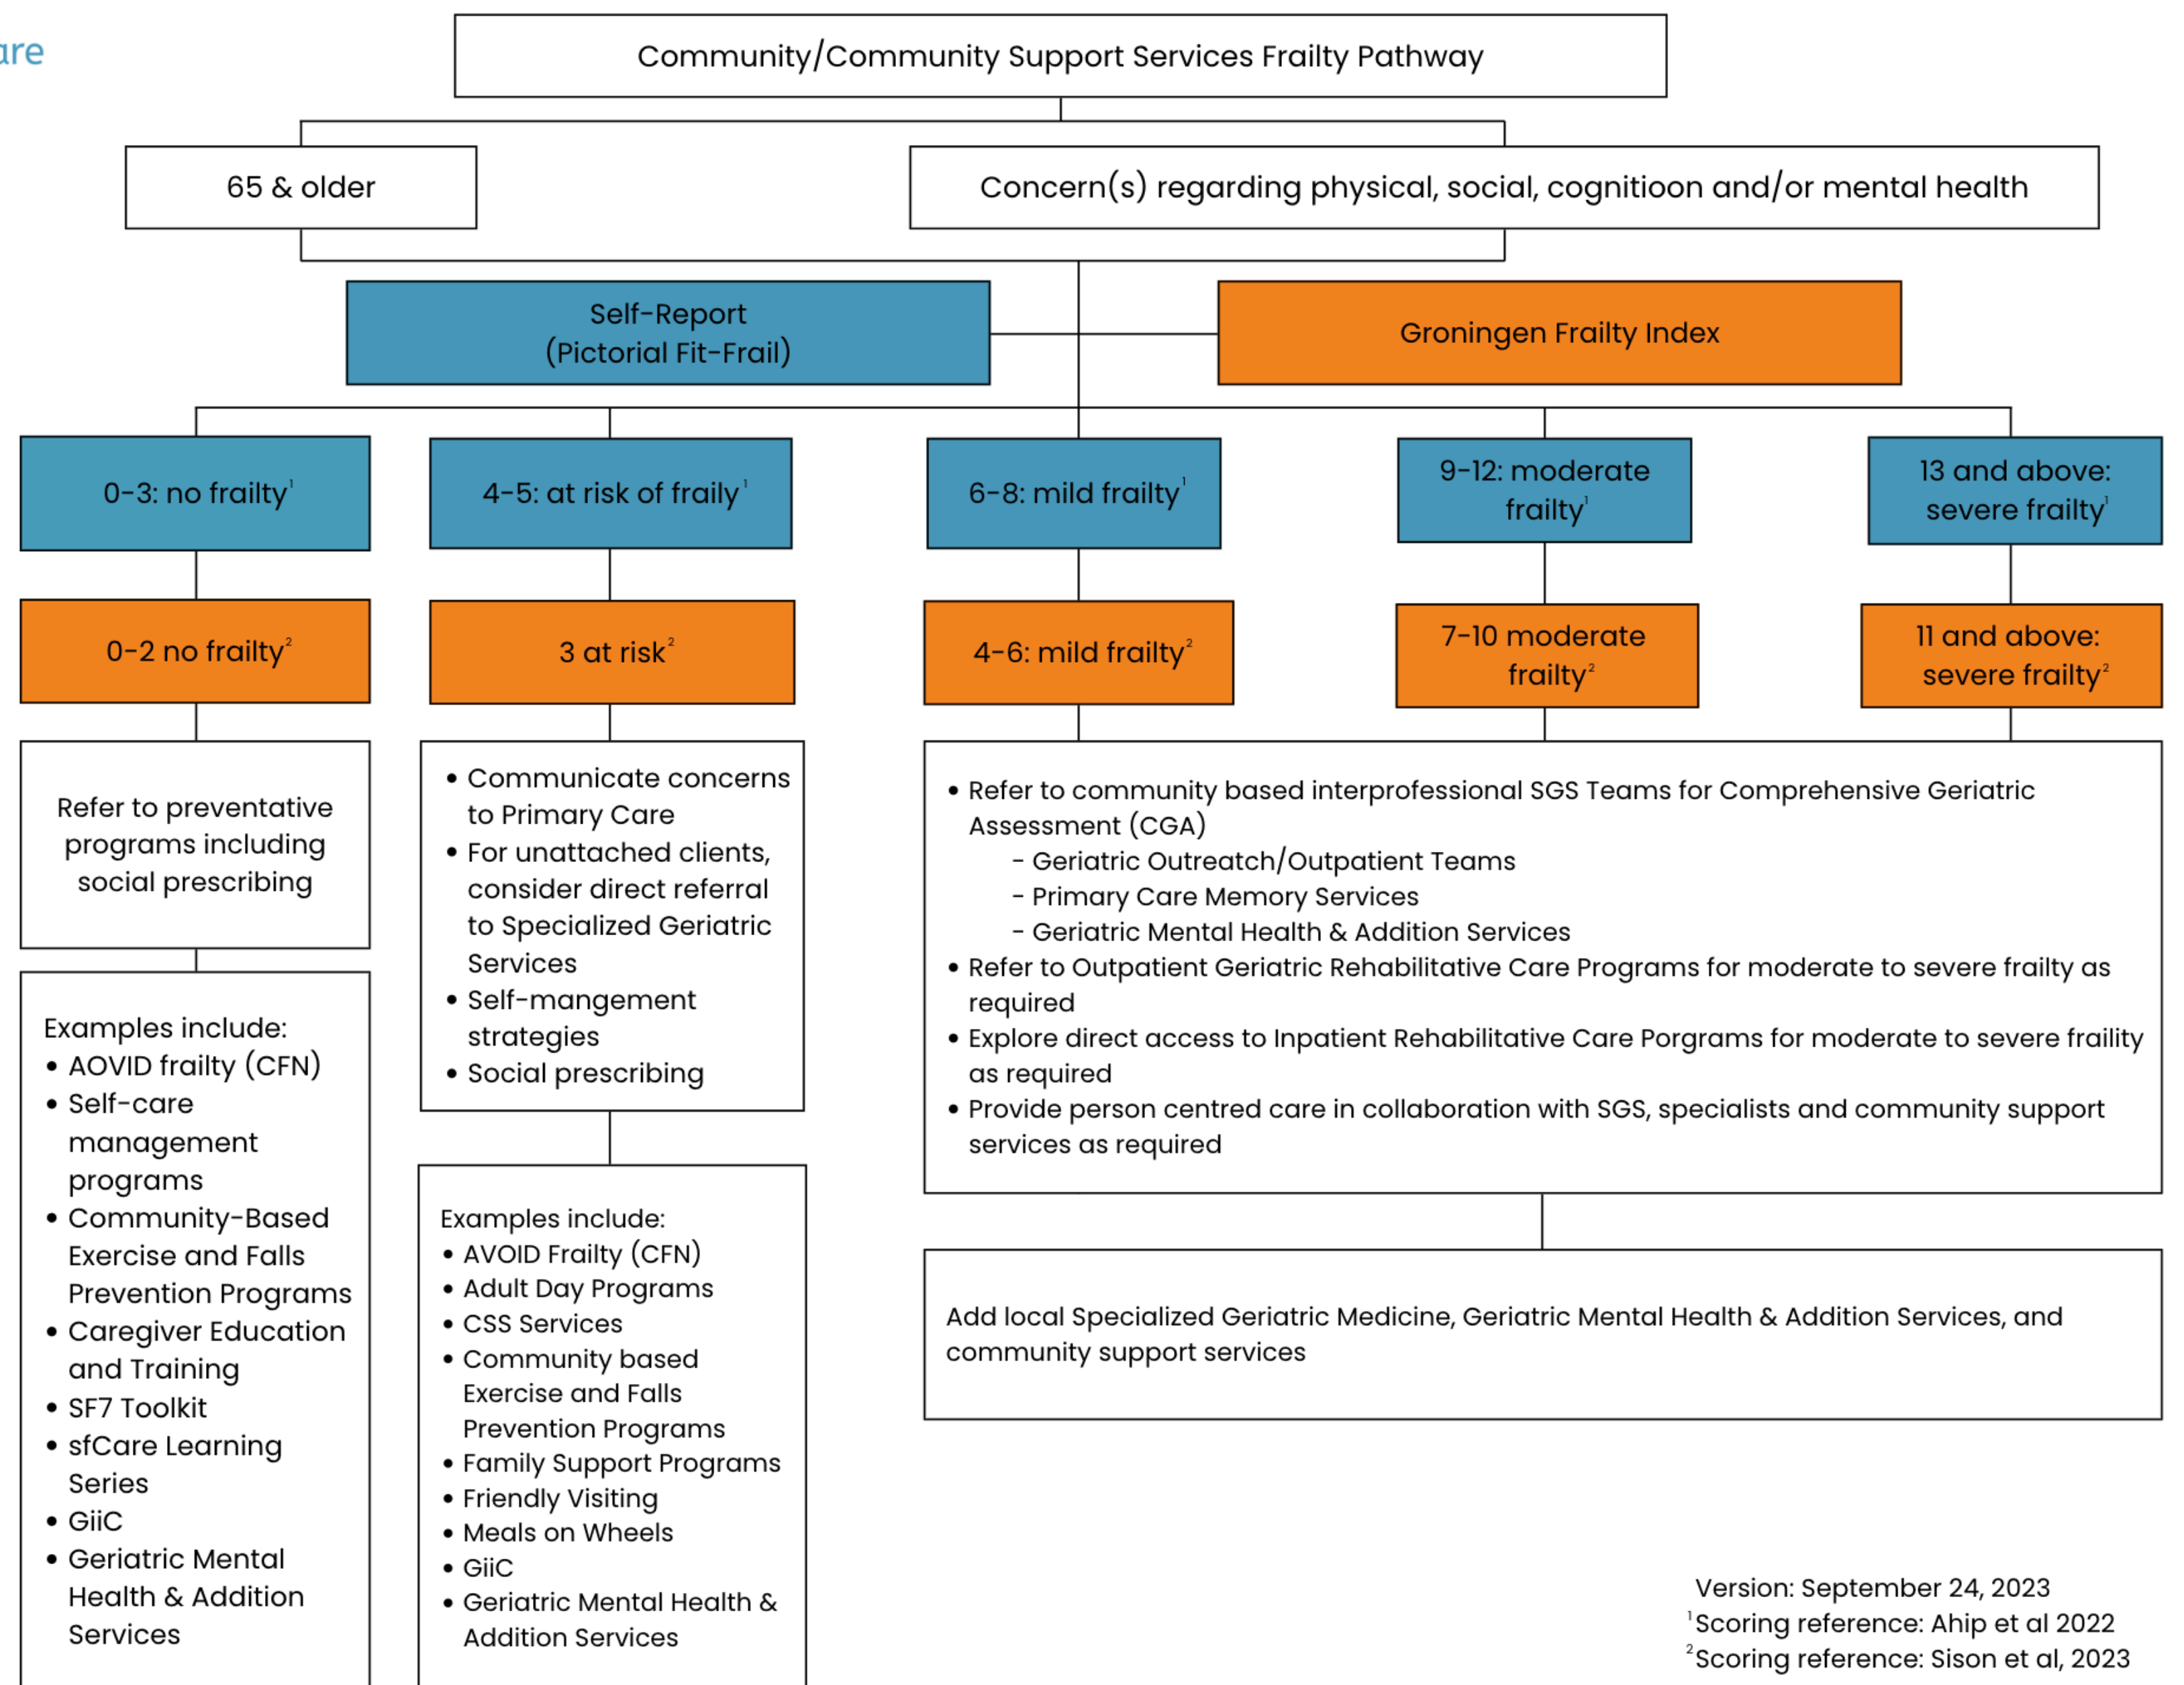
are

Community/Community Support Services Frailty Pathway

65 & older

Concern(s) regarding physical, social, cognitioon and/or mental health

Self-Report (Pictorial Fit-Frail)

Groningen Frailty Index

0-3: no frailty$^1$

4-5: at risk of fraily$^1$

6-8: mild frailty$^1$

9-12: moderate frailty$^1$

13 and above: severe frailty$^1$

0-2 no frailty$^2$

3 at risk$^2$

4-6: mild frailty$^2$

7-10 moderate frailty$^2$

11 and above: severe frailty$^2$

Refer to preventative programs including social prescribing

- Communicate concerns to Primary Care
- For unattached clients, consider direct referral to Specialized Geriatric Services
- Self-mangement strategies
- Social prescribing

- Refer to community based interprofessional SGS Teams for Comprehensive Geriatric Assessment (CGA)
  - Geriatric Outreatch/Outpatient Teams
  - Primary Care Memory Services
  - Geriatric Mental Health & Addition Services
- Refer to Outpatient Geriatric Rehabilitative Care Programs for moderate to severe frailty as required
- Explore direct access to Inpatient Rehabilitative Care Porgrams for moderate to severe fraility as required
- Provide person centred care in collaboration with SGS, specialists and community support services as required

Examples include:
- AOVID frailty (CFN)
- Self-care management programs
- Community-Based Exercise and Falls Prevention Programs
- Caregiver Education and Training
- SF7 Toolkit
- sfCare Learning Series
- GiiC
- Geriatric Mental Health & Addition Services

Examples include:
- AVOID Frailty (CFN)
- Adult Day Programs
- CSS Services
- Community based Exercise and Falls Prevention Programs
- Family Support Programs
- Friendly Visiting
- Meals on Wheels
- GiiC
- Geriatric Mental Health & Addition Services

Add local Specialized Geriatric Medicine, Geriatric Mental Health & Addition Services, and community support services

Version: September 24, 2023
$^1$Scoring reference: Ahip et al 2022
$^2$Scoring reference: Sison et al, 2023